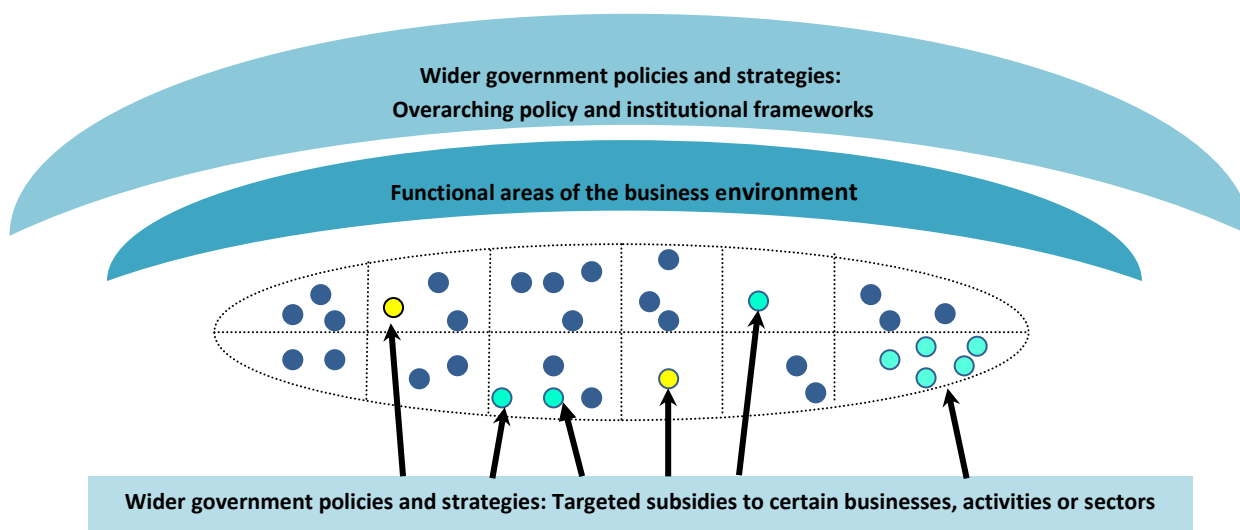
Wider government policies and strategies:
Overarching policy and institutional frameworks

Functional areas of the business environment

Wider government policies and strategies: Targeted subsidies to certain businesses, activities or sectors